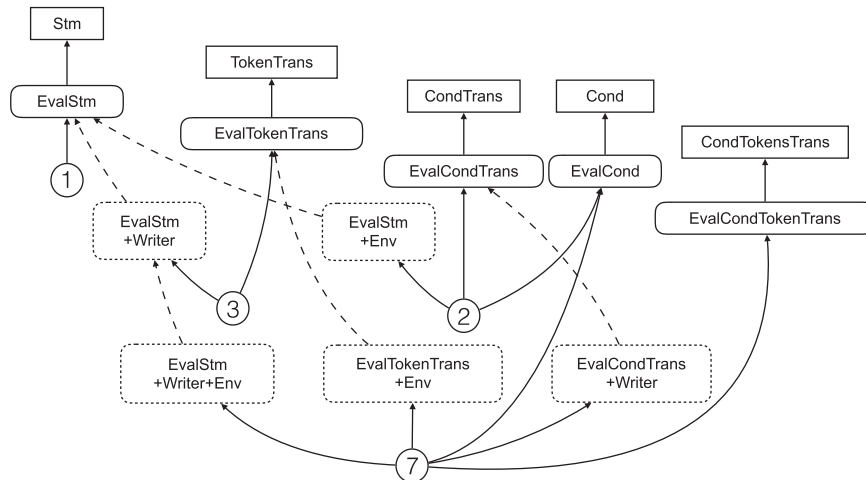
Stm

TokenTrans

CondTrans

Cond

EvalStm

EvalTokenTrans

CondTokensTrans

EvalCondTrans

EvalCond

1

EvalCondTokenTrans

EvalStm +Writer

EvalStm +Env

3

2

EvalStm +Writer+Env

EvalTokenTrans +Env

EvalCondTrans +Writer

7